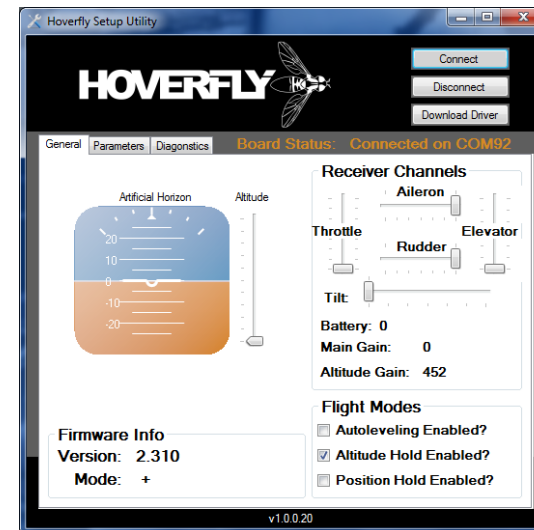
Hoverfly Setup Utility

HOVERFLY

Connect

Disconnect

Download Driver

General | Parameters | Diagonstics

Board Status: Connected on COM92

Artificial Horizon

Altitude

20
10
0
-10
-20

Receiver Channels

Aileron

Throttle

Elevator

Rudder

Tilt:

Battery: 0

Main Gain: 0

Altitude Gain: 452

Firmware Info

Version: 2.310

Mode: +

Flight Modes

Autoleveling Enabled?

Altitude Hold Enabled?

Position Hold Enabled?

v1.0.0.20